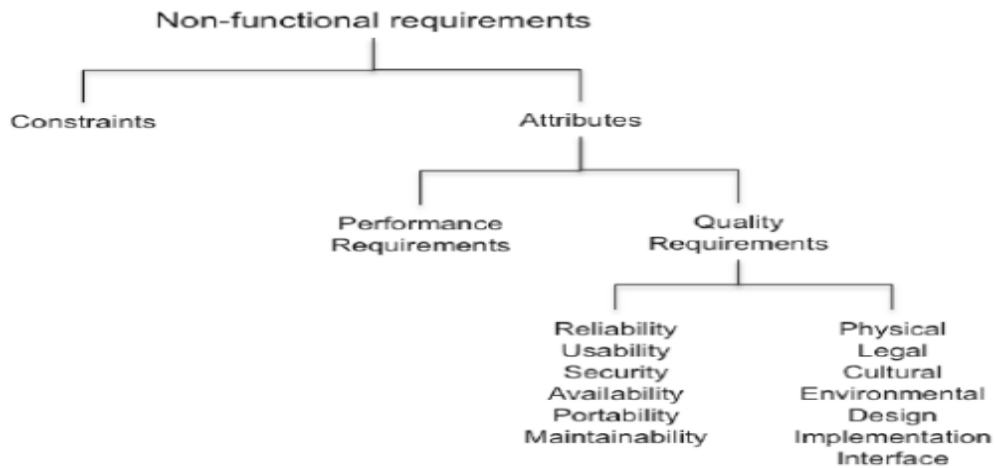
Non-functional requirements

Constraints

Attributes

Performance Requirements

Quality Requirements

Reliability
Usability
Security
Availability
Portability
Maintainability

Physical
Legal
Cultural
Environmental
Design
Implementation
Interface